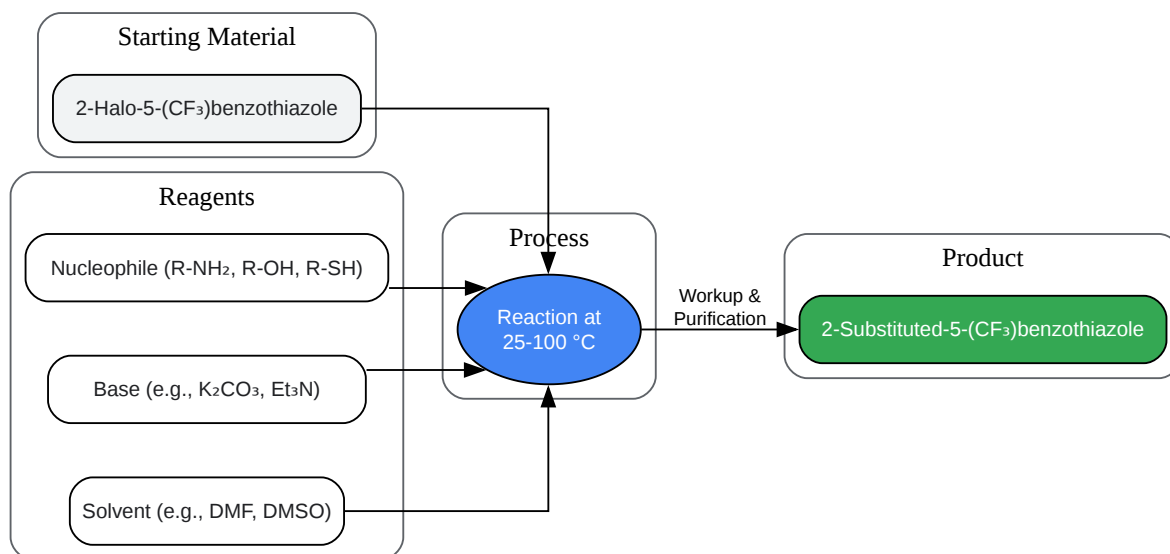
Starting Material

2-Halo-5-($CF_3$)benzothiazole

Reagents

Nucleophile (R-$NH_2$, R-OH, R-SH)

Base (e.g., $K_2CO_3$, $Et_3N$)

Solvent (e.g., DMF, DMSO)

Process

Reaction at 25-100 °C

Workup & Purification

Product

2-Substituted-5-($CF_3$)benzothiazole